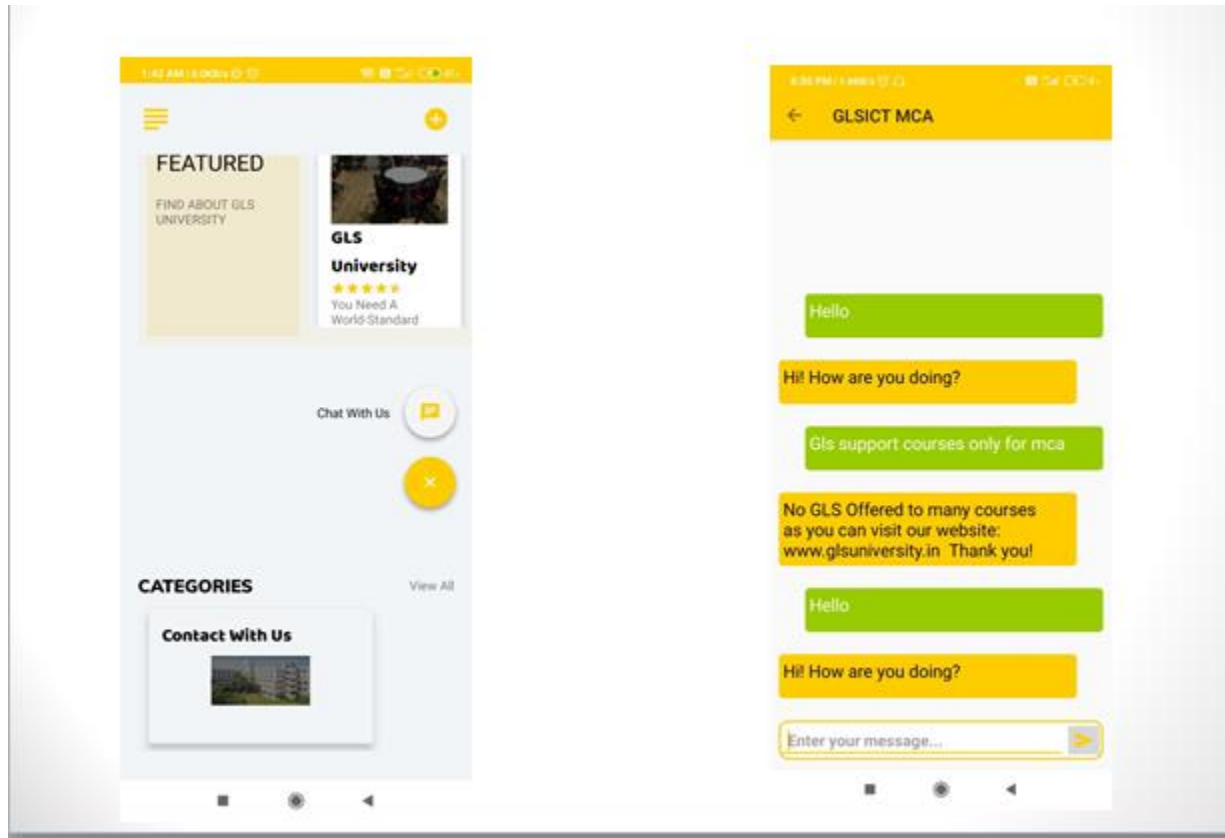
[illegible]

FEATURED

FIND ABOUT GLS UNIVERSITY

GLS University

You Need A World-Standard

Chat With Us

CATEGORIES

View All

Contact With Us

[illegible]

GLSICT MCA

Hello

Hi! How are you doing?

Gls support courses only for mca

No GLS Offered to many courses as you can visit our website: www.glsuniversity.in Thank you!

Hello

Hi! How are you doing?

Enter your message...